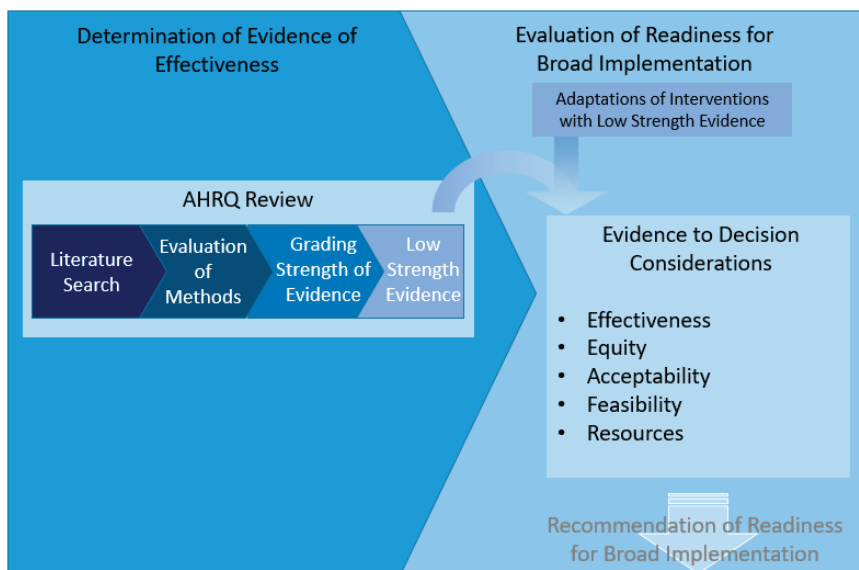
Determination of Evidence of Effectiveness

Evaluation of Readiness for Broad Implementation

Adaptations of Interventions with Low Strength Evidence

AHRQ Review

Literature Search

Evaluation of Methods

Grading Strength of Evidence

Low Strength Evidence

Evidence to Decision Considerations

- Effectiveness
- Equity
- Acceptability
- Feasibility
- Resources

Recommendation of Readiness for Broad Implementation